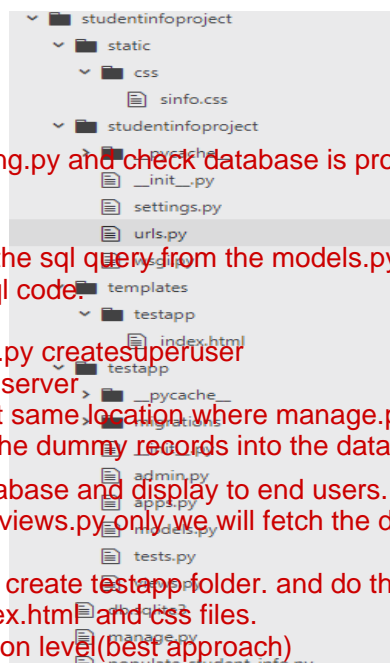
studentinfoproject
static
css
sinfo.css
studentinfoproject
__pycache__
__init__.py
settings.py
urls.py
wsgi.py
templates
testapp
index.html
testapp
__pycache__
migrations
__init__.py
admin.py
apps.py
models.py
tests.py
views.py
db.sqlite3
manage.py
populate_student_info.py

ng.py and check database is pro
he sql query from the models.py
l code.
.py createsuperuser
server
t same location where manage.p
he dummy records into the data
abase and display to end users.
views.py only we will fetch the d
create testapp folder. and do th
ex.html and css files.
on level(best approach)